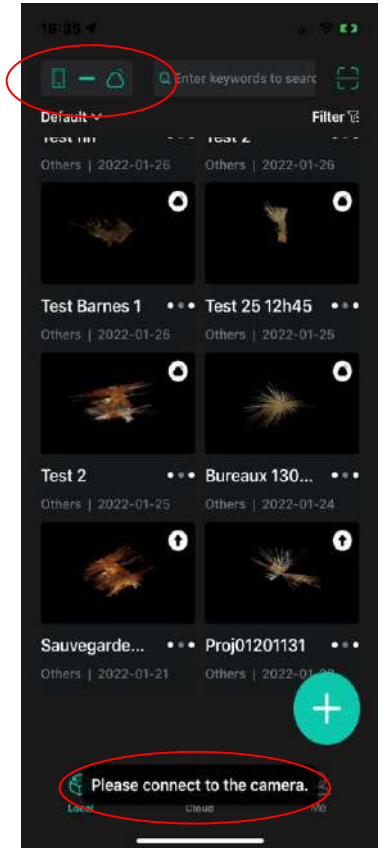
18:35

Enter keywords to searc

Default

Filter

Test fin

Others | 2022-01-26

Test 2

Others | 2022-01-26

Test Barnes 1

Others | 2022-01-26

Test 25 12h45

Others | 2022-01-25

Test 2

Others | 2022-01-25

Bureaux 130...

Others | 2022-01-24

Sauvegarde...

Others | 2022-01-21

Proj01201131

Others | 2022-01-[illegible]

Please connect to the camera.

Local

Cloud

Me